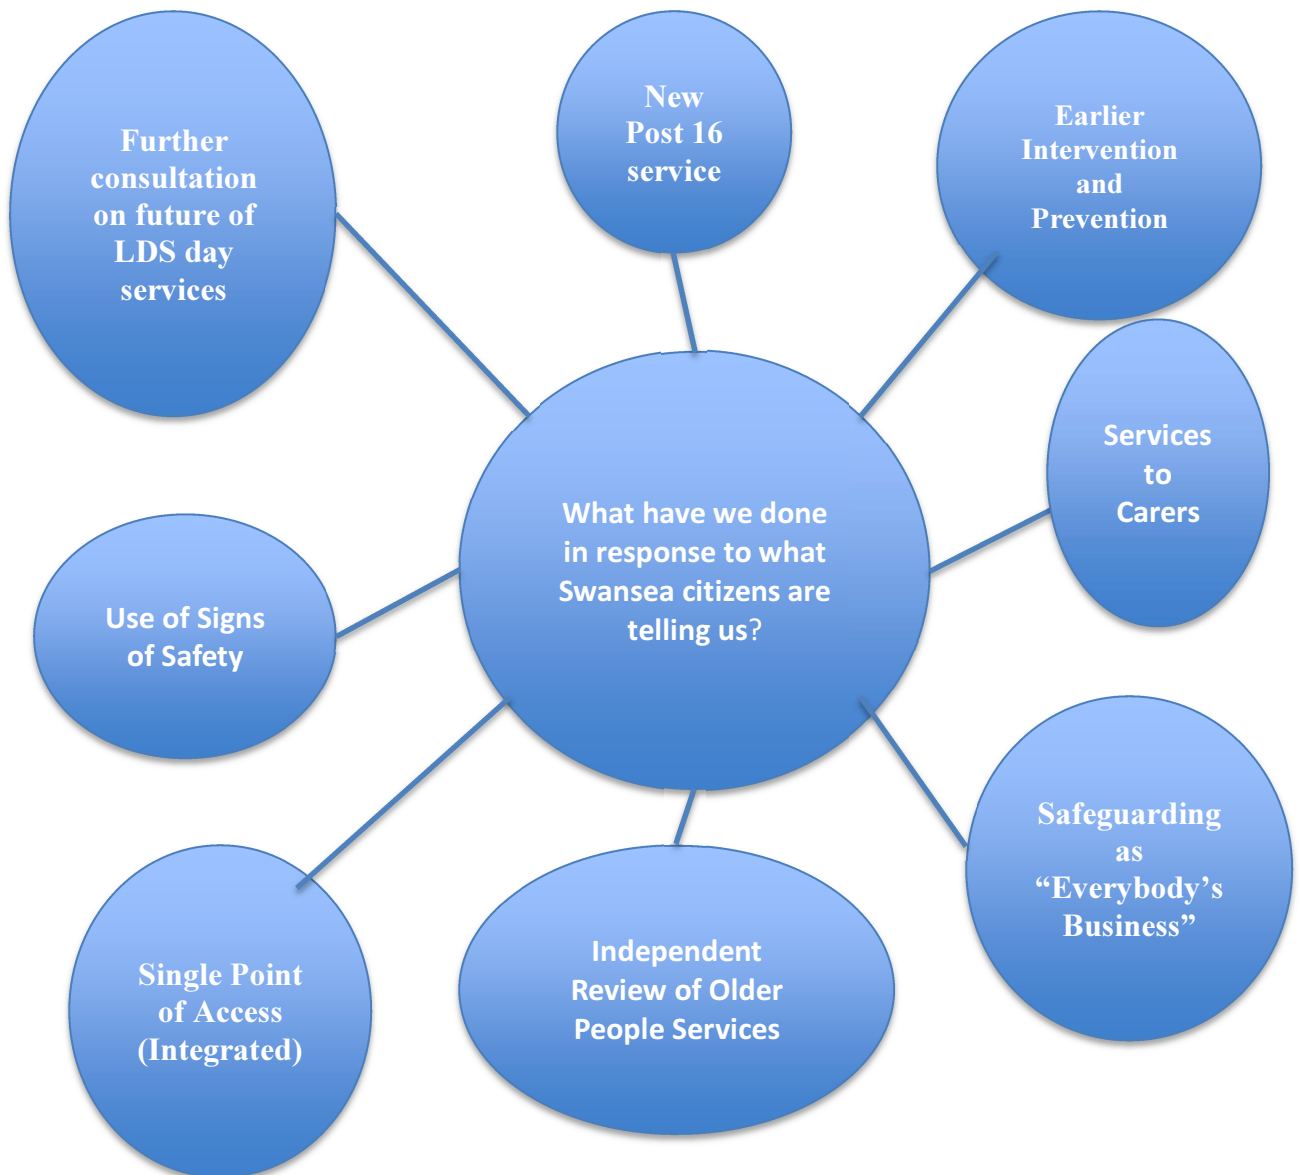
Further consultation on future of LDS day services

New Post 16 service

Earlier Intervention and Prevention

What have we done in response to what Swansea citizens are telling us?

Services to Carers

Use of Signs of Safety

Safeguarding as “Everybody’s Business”

Single Point of Access (Integrated)

Independent Review of Older People Services